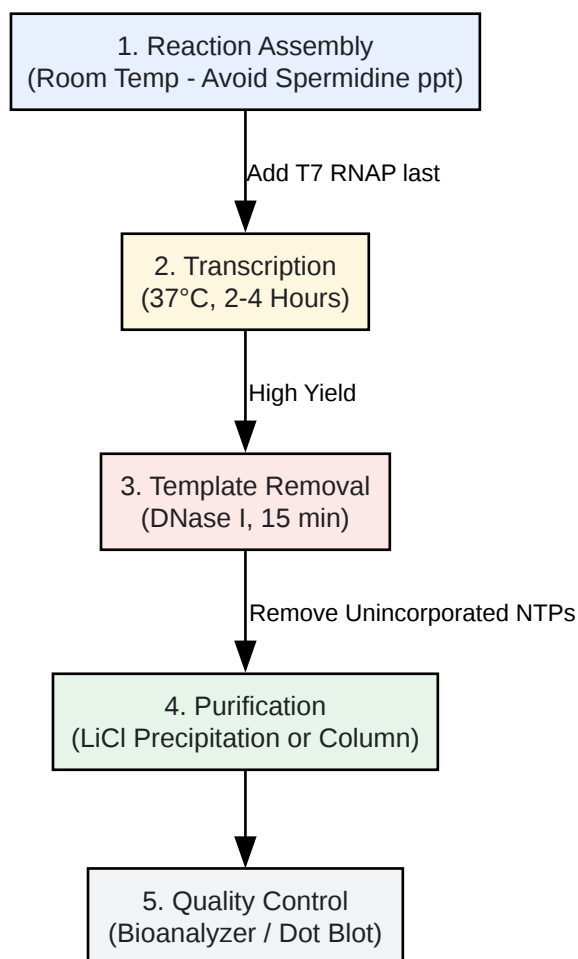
1. Reaction Assembly
(Room Temp - Avoid Spermidine ppt)

Add T7 RNAP last

2. Transcription
(37°C, 2-4 Hours)

High Yield

3. Template Removal
(DNase I, 15 min)

Remove Unincorporated NTPs

4. Purification
(LiCl Precipitation or Column)

5. Quality Control
(Bioanalyzer / Dot Blot)